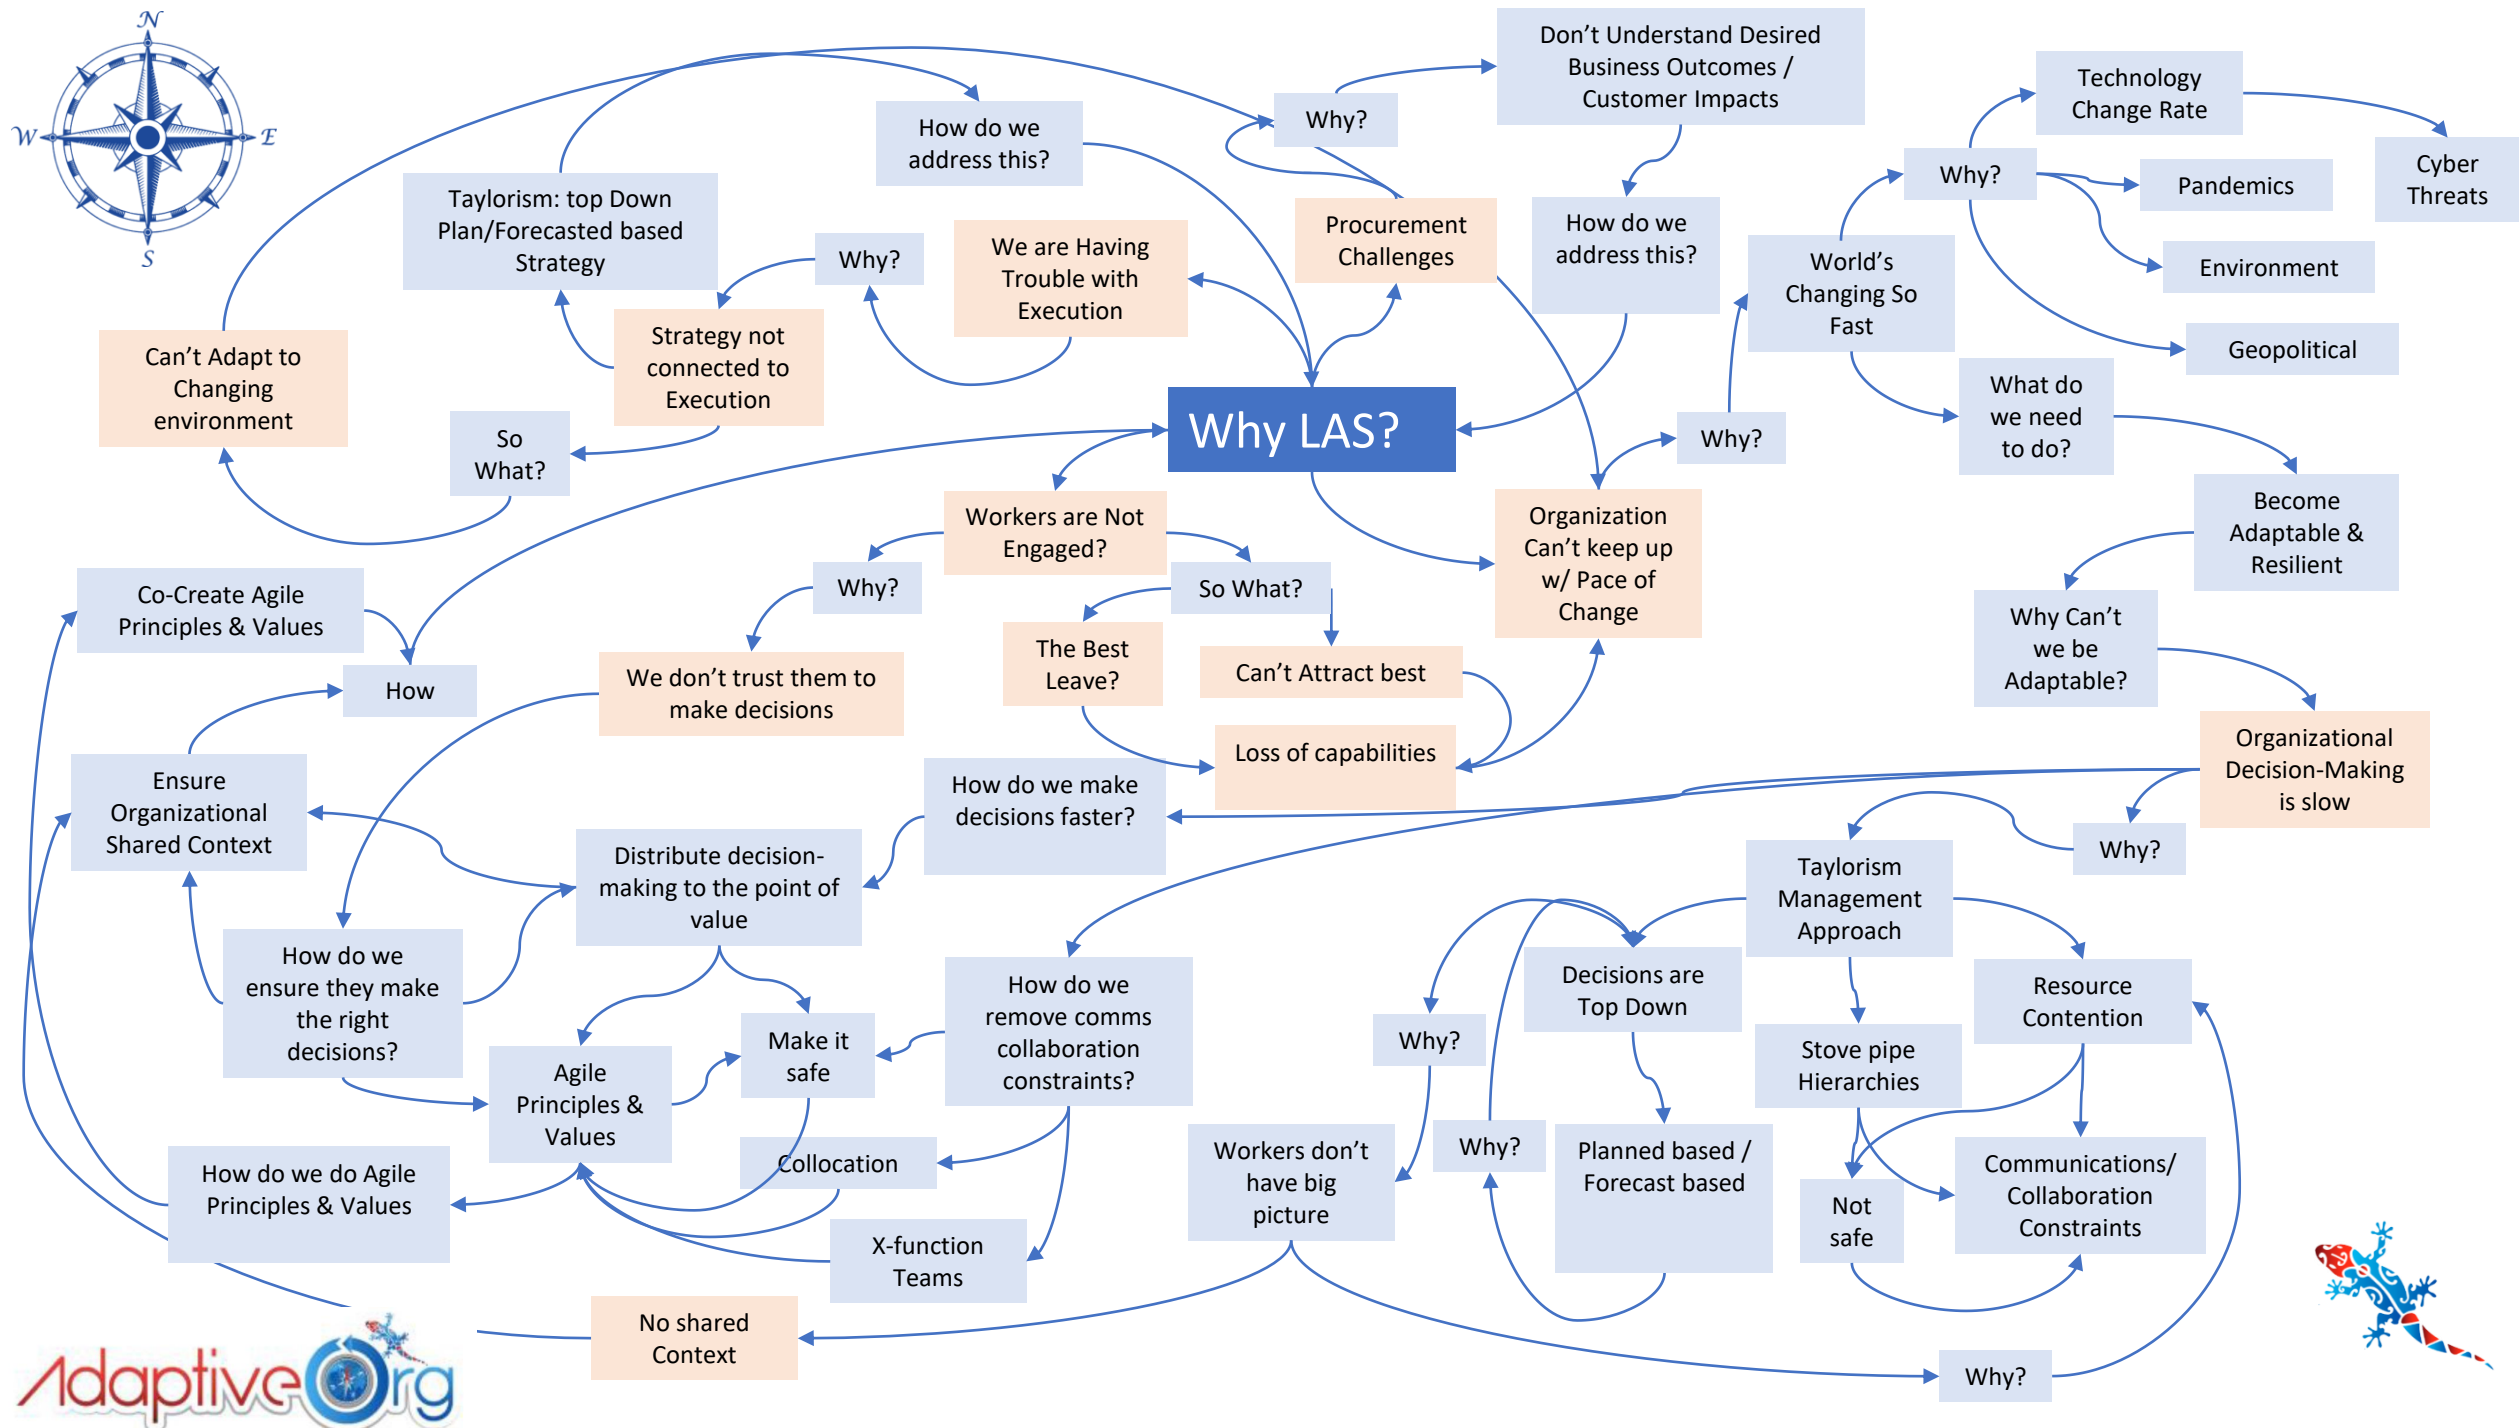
N
W
E
S

Why LAS?

Taylorism: top Down Plan/Forecasted based Strategy

How do we address this?

Why?

Don't Understand Desired Business Outcomes / Customer Impacts

Technology Change Rate

Cyber Threats

Why?

Pandemics

Environment

Geopolitical

We are Having Trouble with Execution

Procurement Challenges

How do we address this?

World's Changing So Fast

Why?

Strategy not connected to Execution

Can't Adapt to Changing environment

So What?

What do we need to do?

Why?

Become Adaptable & Resilient

Workers are Not Engaged?

Organization Can't keep up w/ Pace of Change

Why?

So What?

Co-Create Agile Principles & Values

The Best Leave?

Can't Attract best

Why Can't we be Adaptable?

How

We don't trust them to make decisions

Loss of capabilities

Organizational Decision-Making is slow

Ensure Organizational Shared Context

How do we make decisions faster?

Why?

Distribute decision-making to the point of value

Taylorism Management Approach

How do we ensure they make the right decisions?

How do we remove comms collaboration constraints?

Decisions are Top Down

Resource Contention

Make it safe

Why?

Stove pipe Hierarchies

Agile Principles & Values

Collocation

Workers don't have big picture

Why?

Planned based / Forecast based

Communications/ Collaboration Constraints

How do we do Agile Principles & Values

Not safe

X-function Teams

No shared Context

Why?

AdaptiveOrg